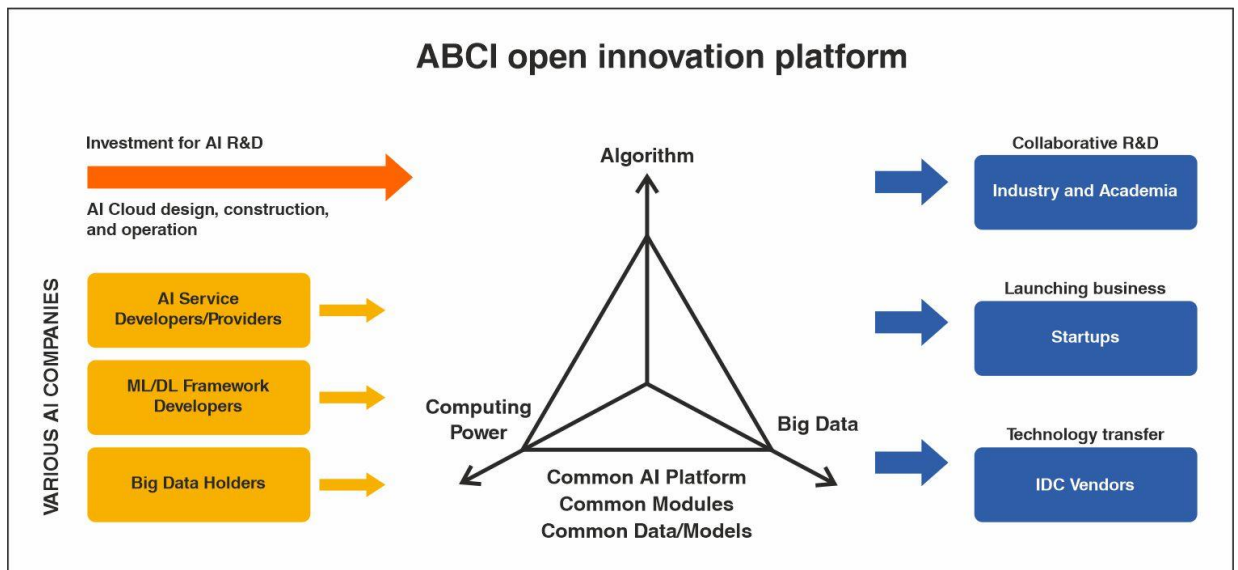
ABCI open innovation platform

Investment for AI R&D

AI Cloud design, construction, and operation

VARIOUS AI COMPANIES

AI Service Developers/Providers

ML/DL Framework Developers

Big Data Holders

Algorithm

Computing Power

Big Data

Common AI Platform
Common Modules
Common Data/Models

Collaborative R&D

Industry and Academia

Launching business

Startups

Technology transfer

IDC Vendors